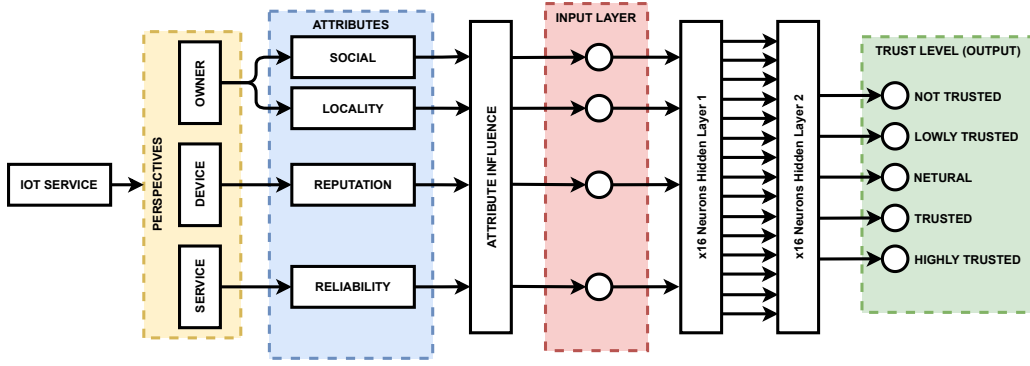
IOT SERVICE

PERSPECTIVES

OWNER

DEVICE

SERVICE

ATTRIBUTES

SOCIAL

LOCALITY

REPUTATION

RELIABILITY

ATTRIBUTE INFLUENCE

INPUT LAYER

x16 Neurons Hidden Layer 1

x16 Neurons Hidden Layer 2

TRUST LEVEL (OUTPUT)

NOT TRUSTED

LOWLY TRUSTED

NETURAL

TRUSTED

HIGHLY TRUSTED